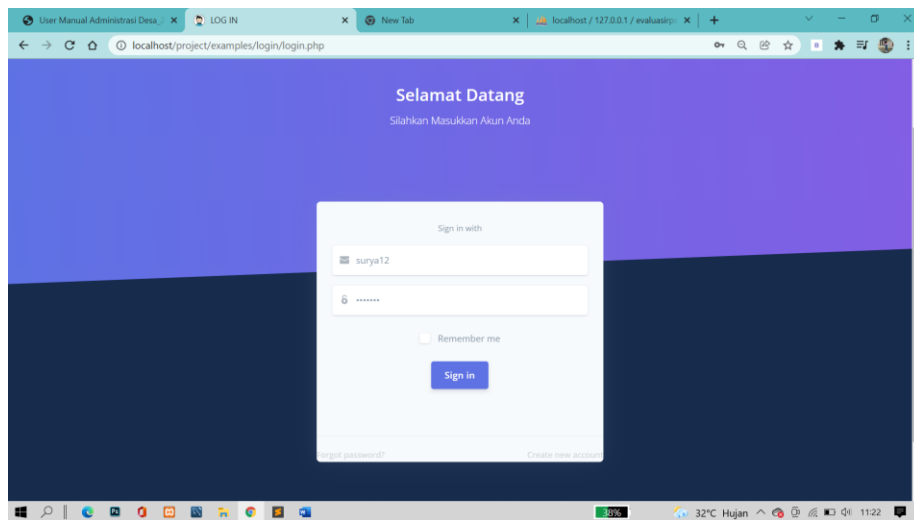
User Manual Administrasi Desa_ ×
LOG IN ×
New Tab ×
localhost / 127.0.0.1 / evaluasirp ×
+

localhost/project/examples/login/login.php

Selamat Datang

Silahkan Masukkan Akun Anda

Sign in with

surya12

•••••••

Remember me

Sign in

Forgot password?

Create new account

38%

32°C Hujan

11:22